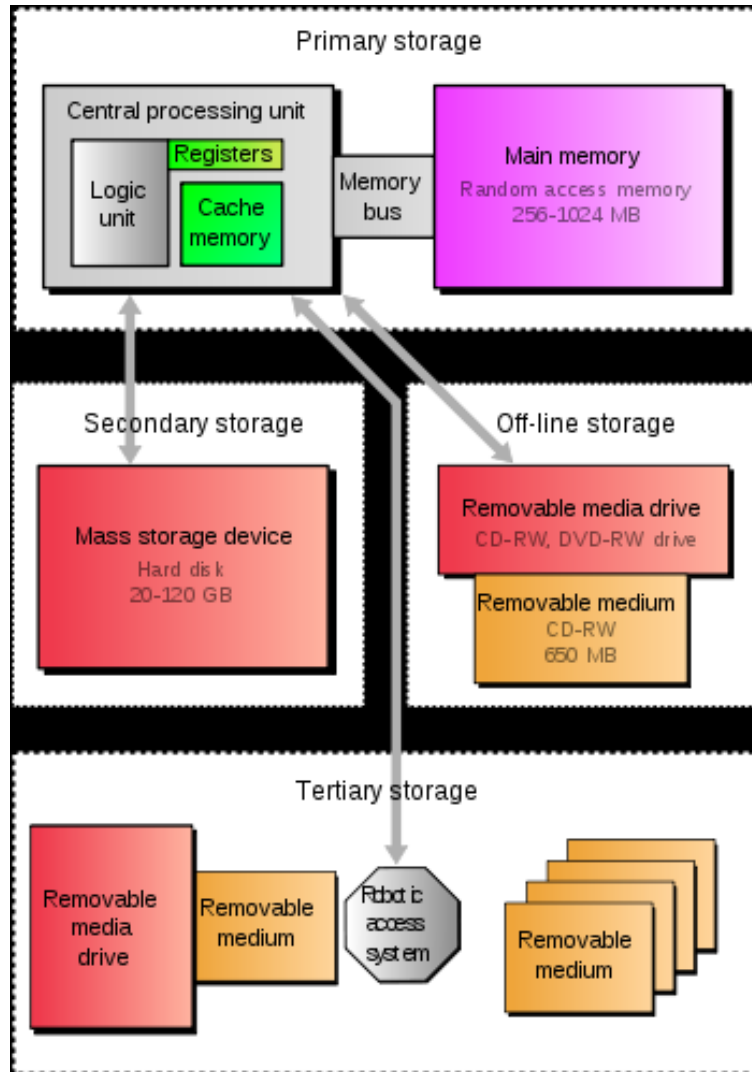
Primary storage

Central processing unit

Logic unit

Registers

Cache memory

Memory bus

Main memory
Random access memory
256-1024 MB

Secondary storage

Mass storage device
Hard disk
20-120 GB

Off-line storage

Removable media drive
CD-RW, DVD-RW drive

Removable medium
CD-RW
650 MB

Tertiary storage

Removable media drive

Removable medium

Robotic access system

Removable medium